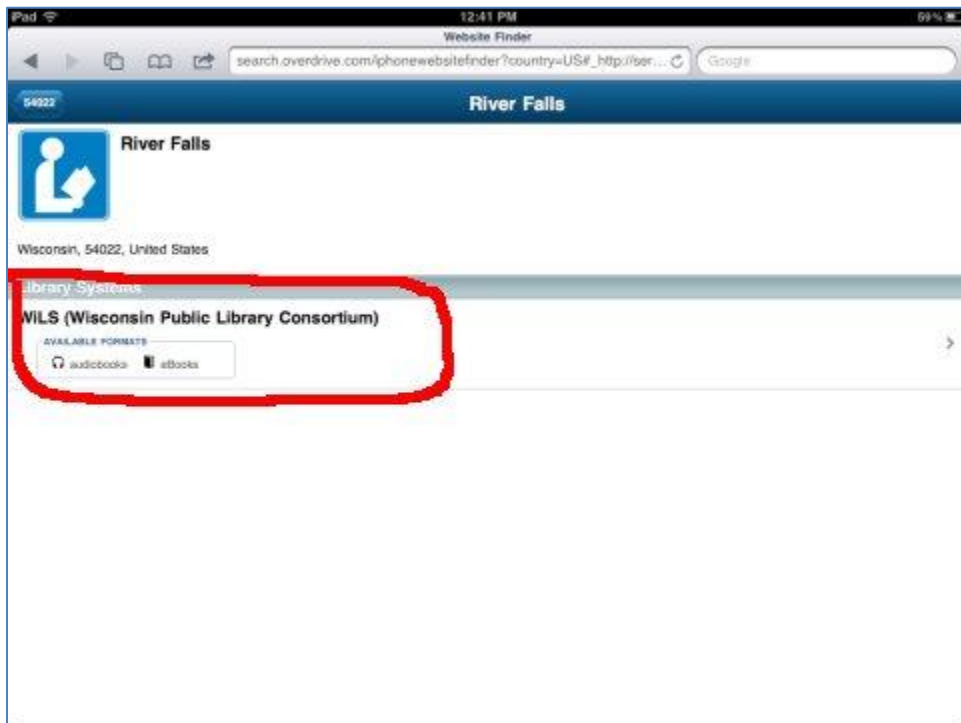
iPad
12:41 PM
59%
Website Finder
search.overdrive.com/iphonewebsitefinder?country=US#_http://ser...
Google
54022
River Falls
River Falls
Wisconsin, 54022, United States
Library Systems
WiLS (Wisconsin Public Library Consortium)
AVAILABLE FORMATS
audiobooks
eBooks